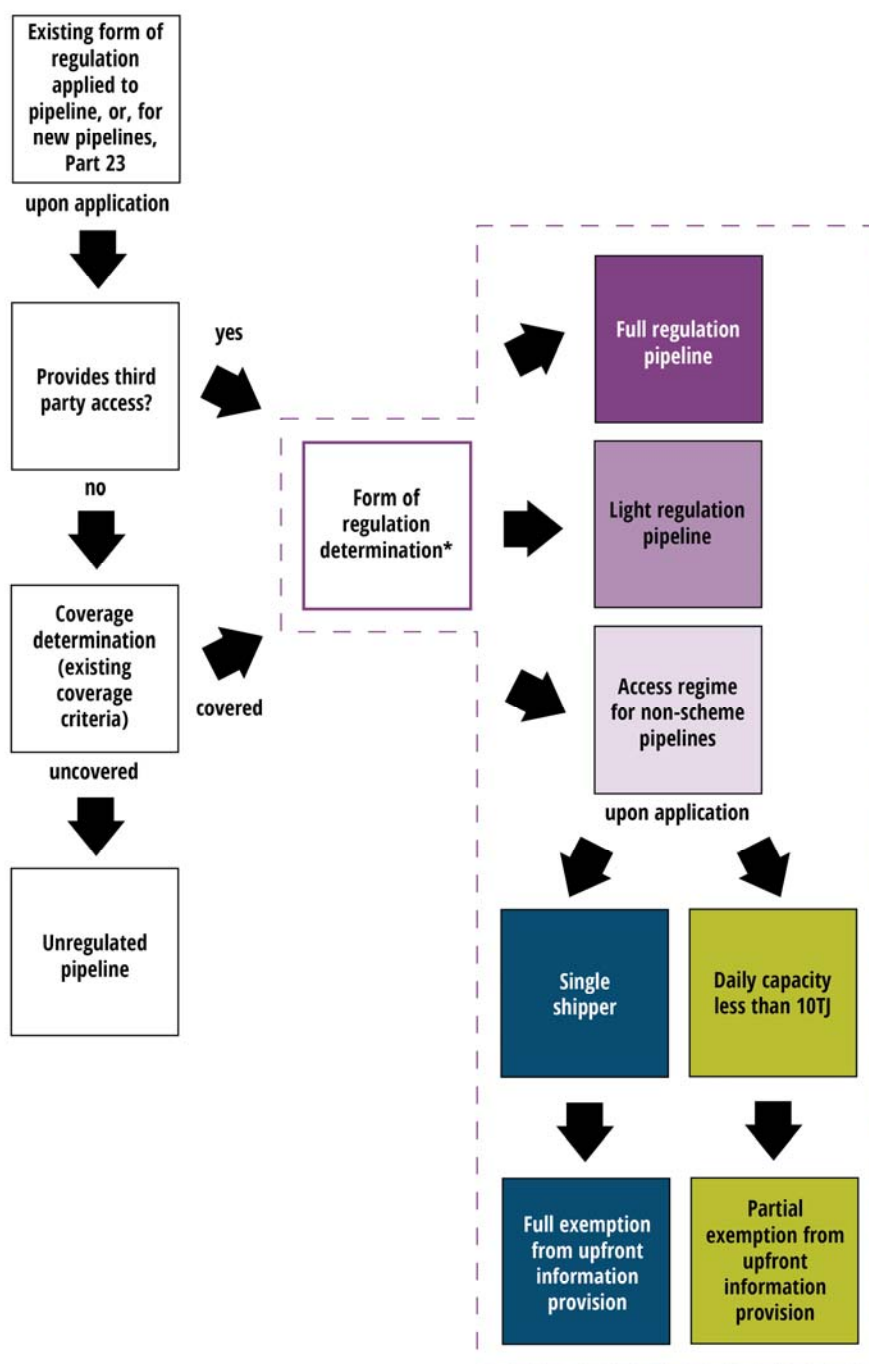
Existing form of regulation applied to pipeline, or, for new pipelines, Part 23

upon application

Provides third party access?

yes

no

Coverage determination (existing coverage criteria)

covered

uncovered

Unregulated pipeline

Form of regulation determination*

Full regulation pipeline

Light regulation pipeline

Access regime for non-scheme pipelines

upon application

Single shipper

Daily capacity less than 10TJ

Full exemption from upfront information provision

Partial exemption from upfront information provision